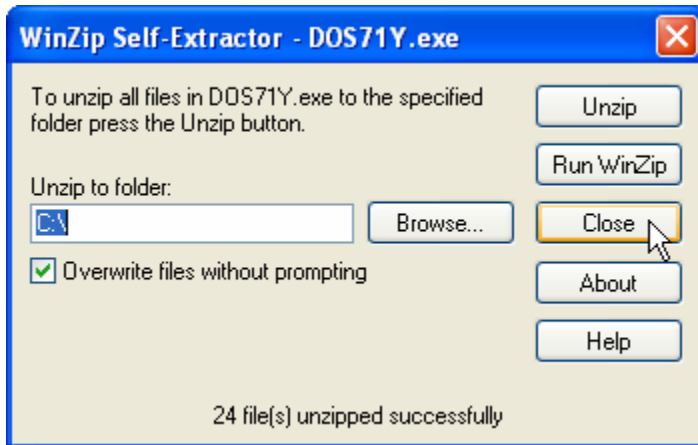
WinZip Self-Extractor - DOS71Y.exe

To unzip all files in DOS71Y.exe to the specified folder press the Unzip button.

Unzip to folder:

C:\

Browse...

Overwrite files without prompting

Unzip

Run WinZip

Close

About

Help

24 file(s) unzipped successfully